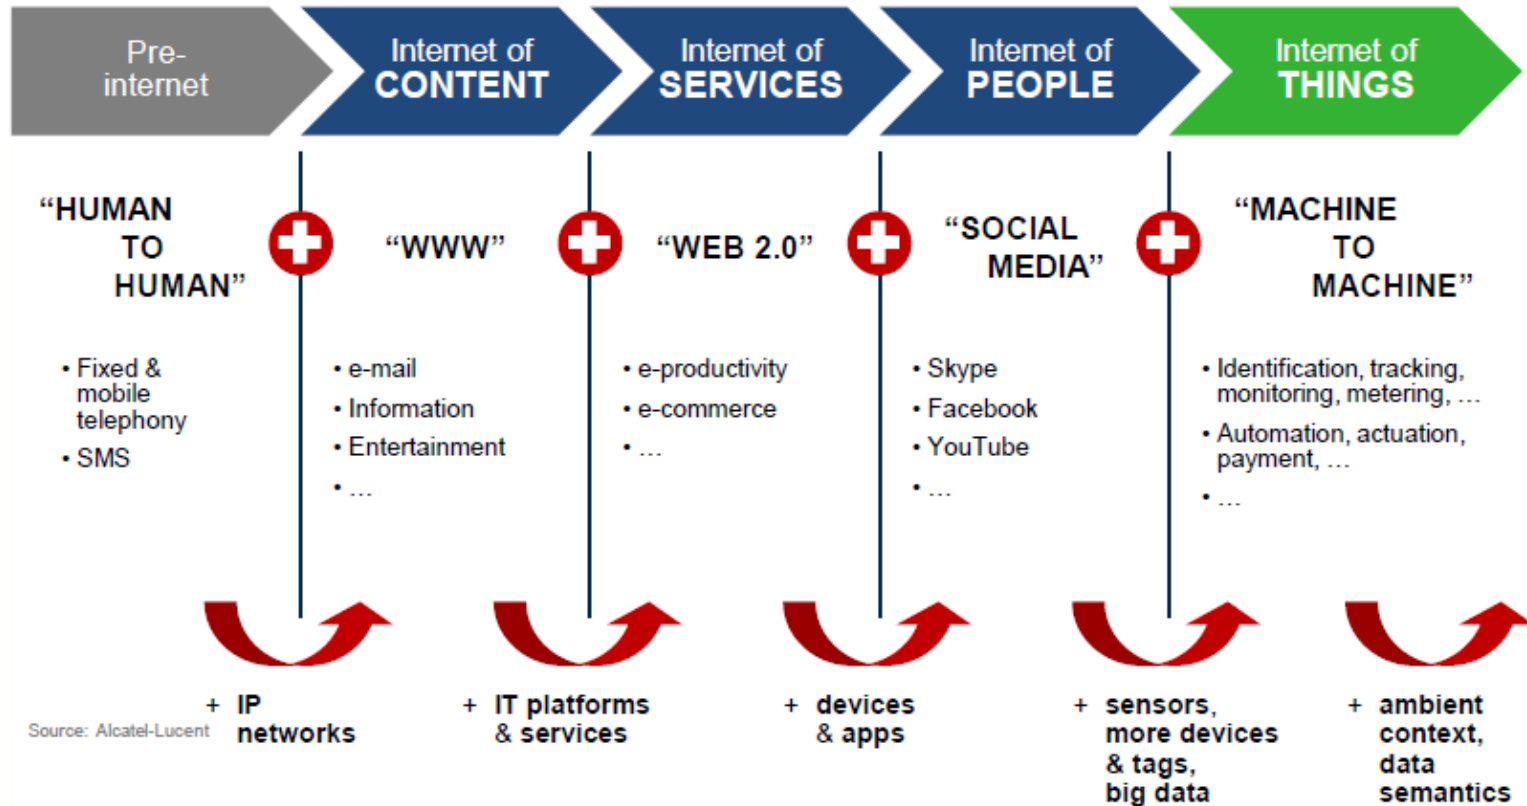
Pre-internet

Internet of CONTENT

Internet of SERVICES

Internet of PEOPLE

Internet of THINGS

“HUMAN TO HUMAN”

• Fixed & mobile telephony
• SMS

“WWW”

• e-mail
• Information
• Entertainment
• …

“WEB 2.0”

• e-productivity
• e-commerce
• …

“SOCIAL MEDIA”

• Skype
• Facebook
• YouTube
• …

“MACHINE TO MACHINE”

• Identification, tracking, monitoring, metering, …
• Automation, actuation, payment, …
• …

+ IP networks

+ IT platforms & services

+ devices & apps

+ sensors, more devices & tags, big data

+ ambient context, data semantics

Source: Alcatel-Lucent